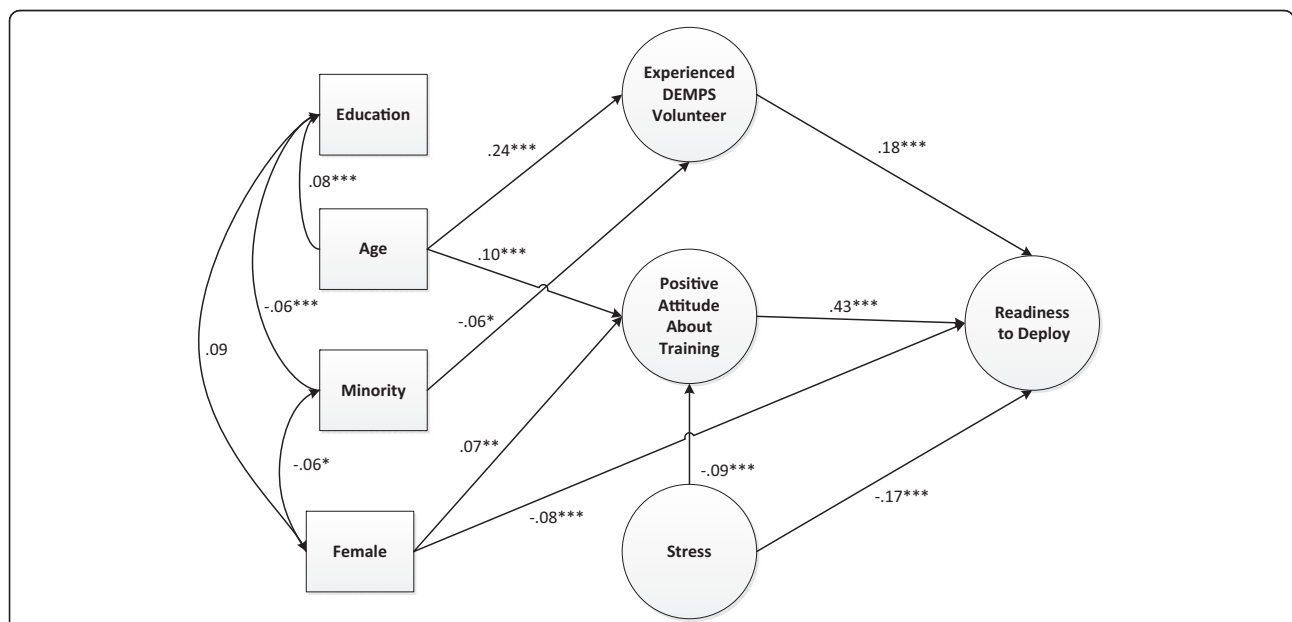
Education

Age

Minority

Female

Experienced DEMPS Volunteer

Positive Attitude About Training

Readiness to Deploy

Stress

.08***

-.06***

.09

-.06*

.24***

.10***

-.06*

.07**

-.08***

.18***

.43***

-.09***

-.17***